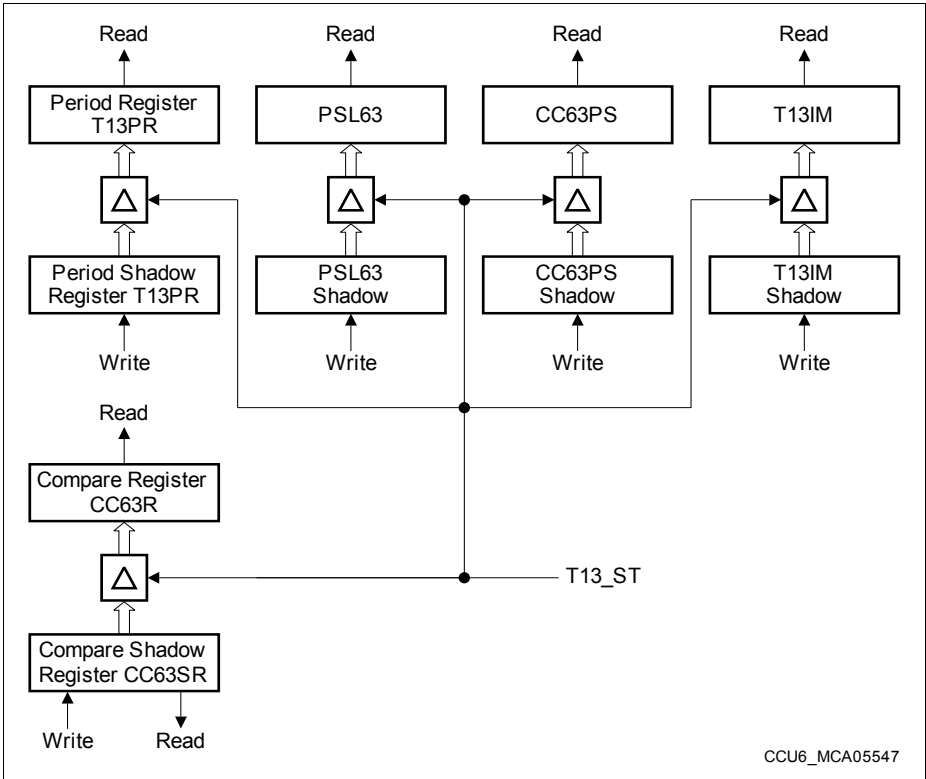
Read
Period Register T13PR
Period Shadow Register T13PR
Write

Read
PSL63
PSL63 Shadow
Write

Read
CC63PS
CC63PS Shadow
Write

Read
T13IM
T13IM Shadow
Write

Read
Compare Register CC63R
Compare Shadow Register CC63SR
Write
Read

T13_ST

CCU6_MCA05547